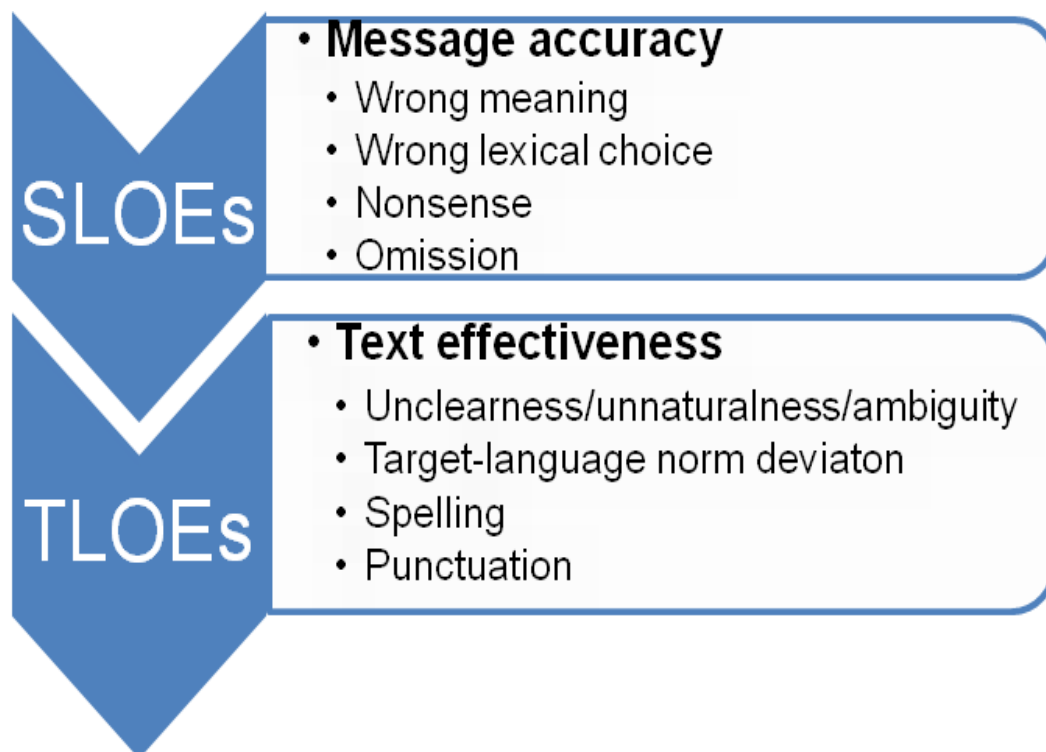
SLOEs

• Message accuracy
• Wrong meaning
• Wrong lexical choice
• Nonsense
• Omission

TLOEs

• Text effectiveness
• Unclearness/unnaturalness/ambiguity
• Target-language norm deviaton
• Spelling
• Punctuation